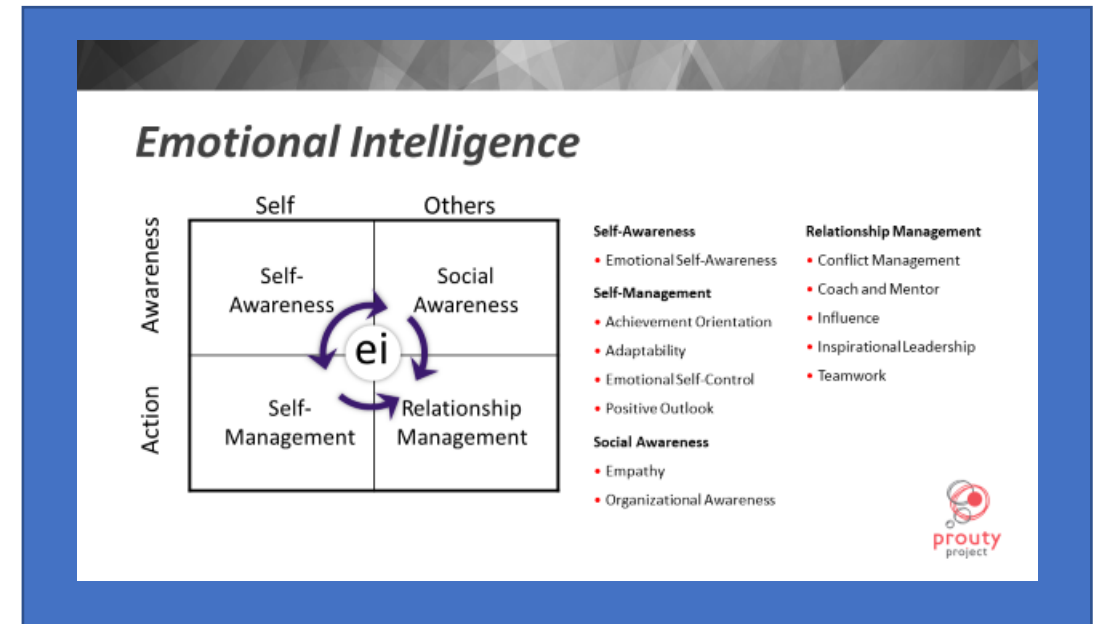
Emotional Intelligence

Self

Others

Awareness

Action

Self-Awareness

Social Awareness

ei

Self-Management

Relationship Management

Self-Awareness
• Emotional Self-Awareness

Self-Management
• Achievement Orientation
• Adaptability
• Emotional Self-Control
• Positive Outlook

Social Awareness
• Empathy
• Organizational Awareness

Relationship Management
• Conflict Management
• Coach and Mentor
• Influence
• Inspirational Leadership
• Teamwork

prouty project